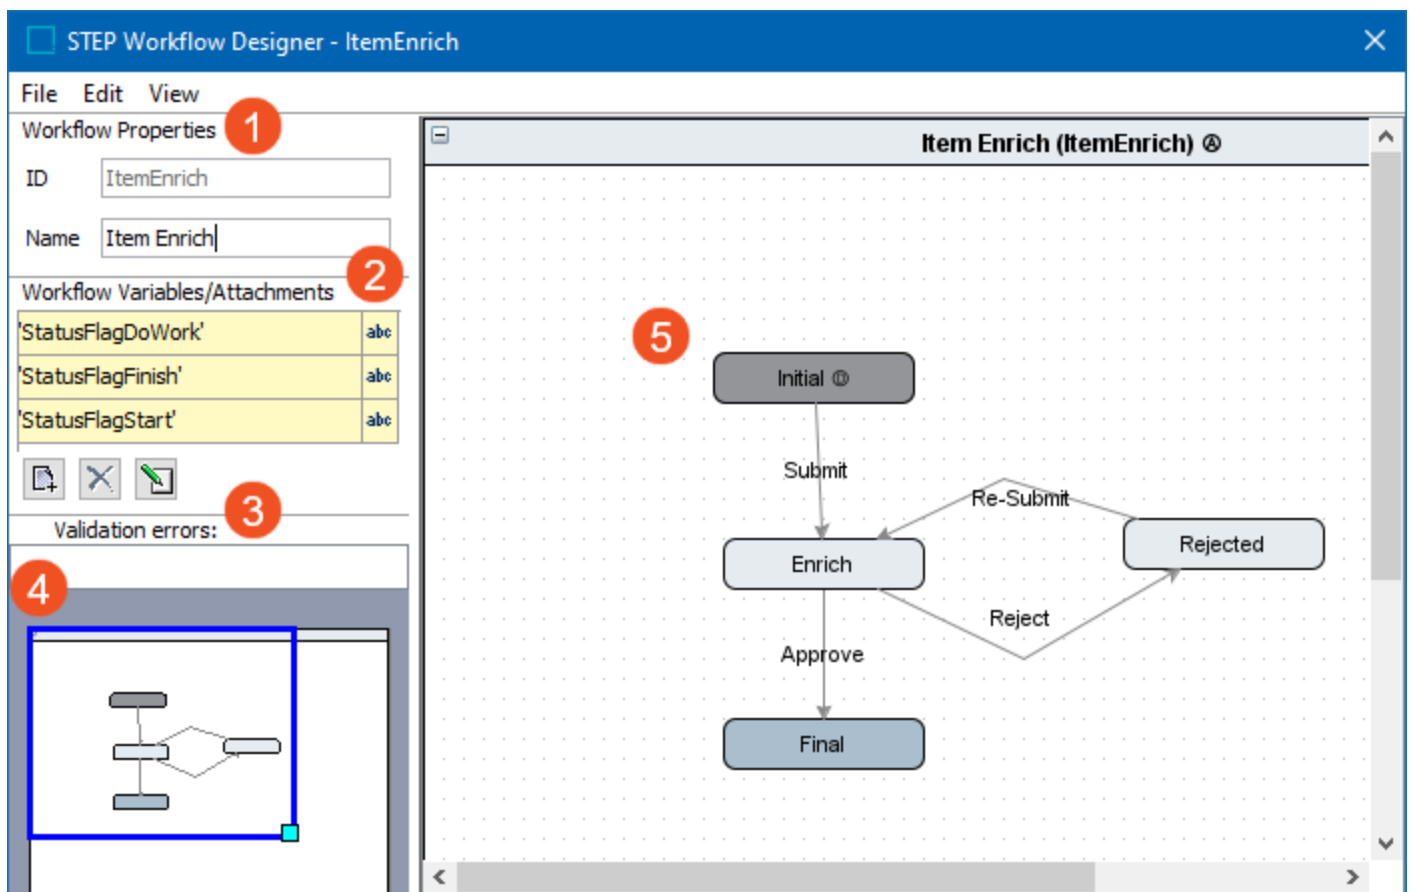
STEP Workflow Designer - ItemEnrich

File Edit View

Workflow Properties 1

ID ItemEnrich

Name Item Enrich

2

Workflow Variables/Attachments

| | |
|---|---|
| 'StatusFlagDoWork' | abc |
| 'StatusFlagFinish' | abc |
| 'StatusFlagStart' | abc |

3

Validation errors:

4

Item Enrich (ItemEnrich)

5

Initial

Submit

Re-Submit

Enrich

Rejected

Reject

Approve

Final